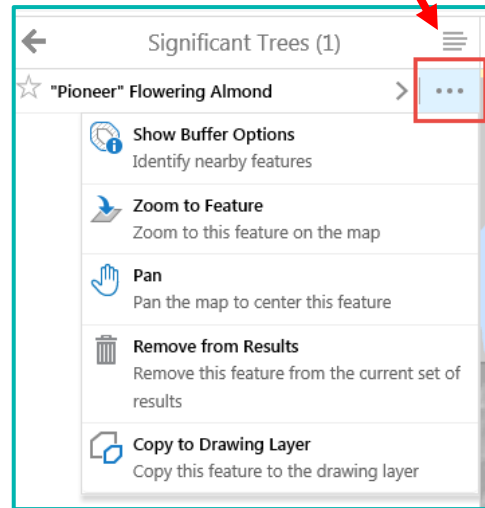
Significant Trees (1)

"Pioneer" Flowering Almond

Show Buffer Options
Identify nearby features

Zoom to Feature
Zoom to this feature on the map

Pan
Pan the map to center this feature

Remove from Results
Remove this feature from the current set of results

Copy to Drawing Layer
Copy this feature to the drawing layer